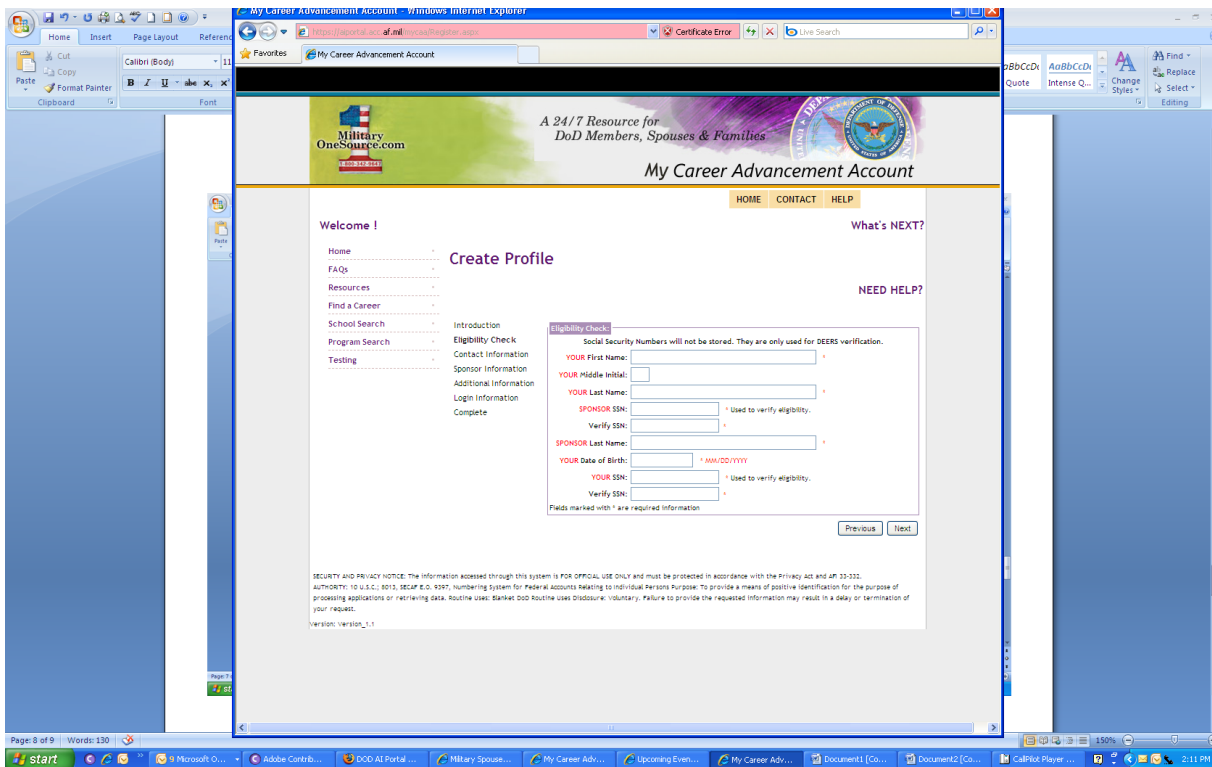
My Career Advancement Account - Windows Internet Explorer

https://aportal.acc.af.mil/mycaa/Register.aspx

Certificate Error

Live Search

Favorites

My Career Advancement Account

Home Insert Page Layout Referenc

Cut Copy Format Painter Paste

Clipboard

Calibri (Body) 11

Font

AaBbCcDc Quote AaBbCcDc Intense Q... Change Styles

Find Replace Select

Editing

Military OneSource.com

1-800-342-9647

A 24/7 Resource for DoD Members, Spouses & Families

My Career Advancement Account

HOME CONTACT HELP

Welcome !

What's NEXT?

Home

FAQs

Resources

Find a Career

School Search

Program Search

Testing

Create Profile

NEED HELP?

Introduction

Eligibility Check

Contact Information

Sponsor Information

Additional Information

Login Information

Complete

Eligibility Check:

Social Security Numbers will not be stored. They are only used for DEERS verification.

YOUR First Name: *

YOUR Middle Initial:

YOUR Last Name: *

SPONSOR SSN: * Used to verify eligibility.

Verify SSN: *

SPONSOR Last Name: *

YOUR Date of Birth: * MM/DD/YYYY

YOUR SSN: * Used to verify eligibility.

Verify SSN: *

Fields marked with * are required information

Previous Next

SECURITY AND PRIVACY NOTICE: The information accessed through this system is FOR OFFICIAL USE ONLY and must be protected in accordance with the Privacy Act and AFI 33-332.

AUTHORITY: 10 U.S.C.; 8013, SECAF E.O. 9397, Numbering System for Federal Accounts Relating to Individual Persons Purpose: To provide a means of positive identification for the purpose of processing applications or retrieving data. Routine Uses: Blanket DoD Routine Uses Disclosure: Voluntary. Failure to provide the requested information may result in a delay or termination of your request.

Version: Version_1.1

Page: 8 of 9 Words: 130

150%

start

9 Microsoft O...

Adobe Contrib...

DOD AI Portal ...

Military Spouse...

My Career Adv...

Upcoming Even...

My Career Adv...

Document1 [Co...

Document2 [Co...

CallPilot Player ...

2:11 PM